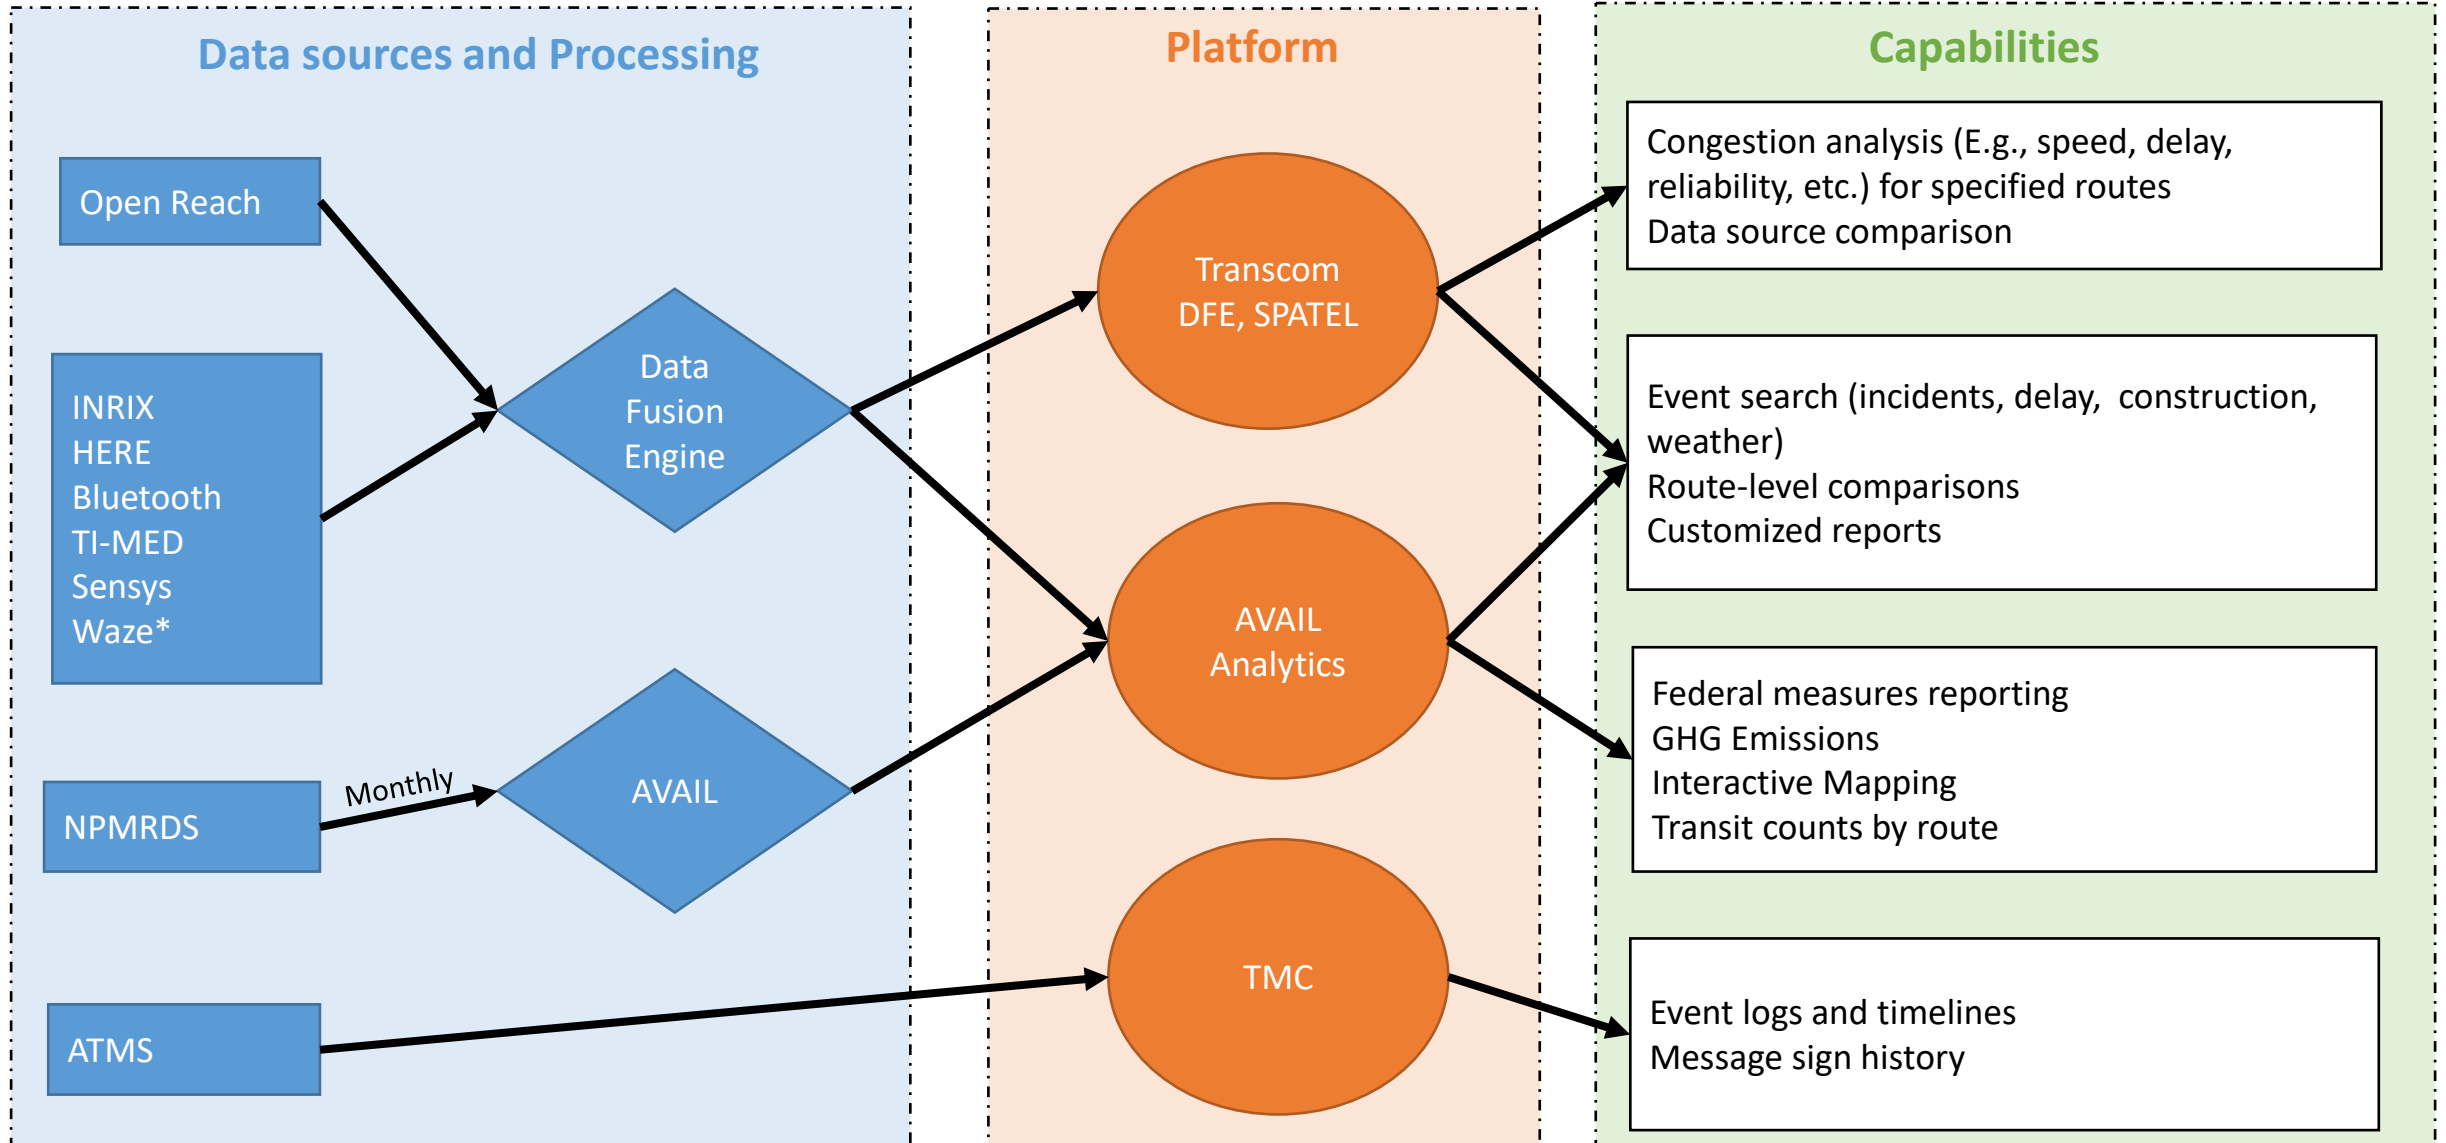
Data sources and Processing

Open Reach

INRIX
HERE
Bluetooth
TI-MED
Sensys
Waze*

Data Fusion Engine

NPMRDS

Monthly

AVAIL

ATMS

Platform

Transcom
DFE, SPATEL

AVAIL
Analytics

TMC

Capabilities

Congestion analysis (E.g., speed, delay, reliability, etc.) for specified routes
Data source comparison

Event search (incidents, delay, construction, weather)
Route-level comparisons
Customized reports

Federal measures reporting
GHG Emissions
Interactive Mapping
Transit counts by route

Event logs and timelines
Message sign history